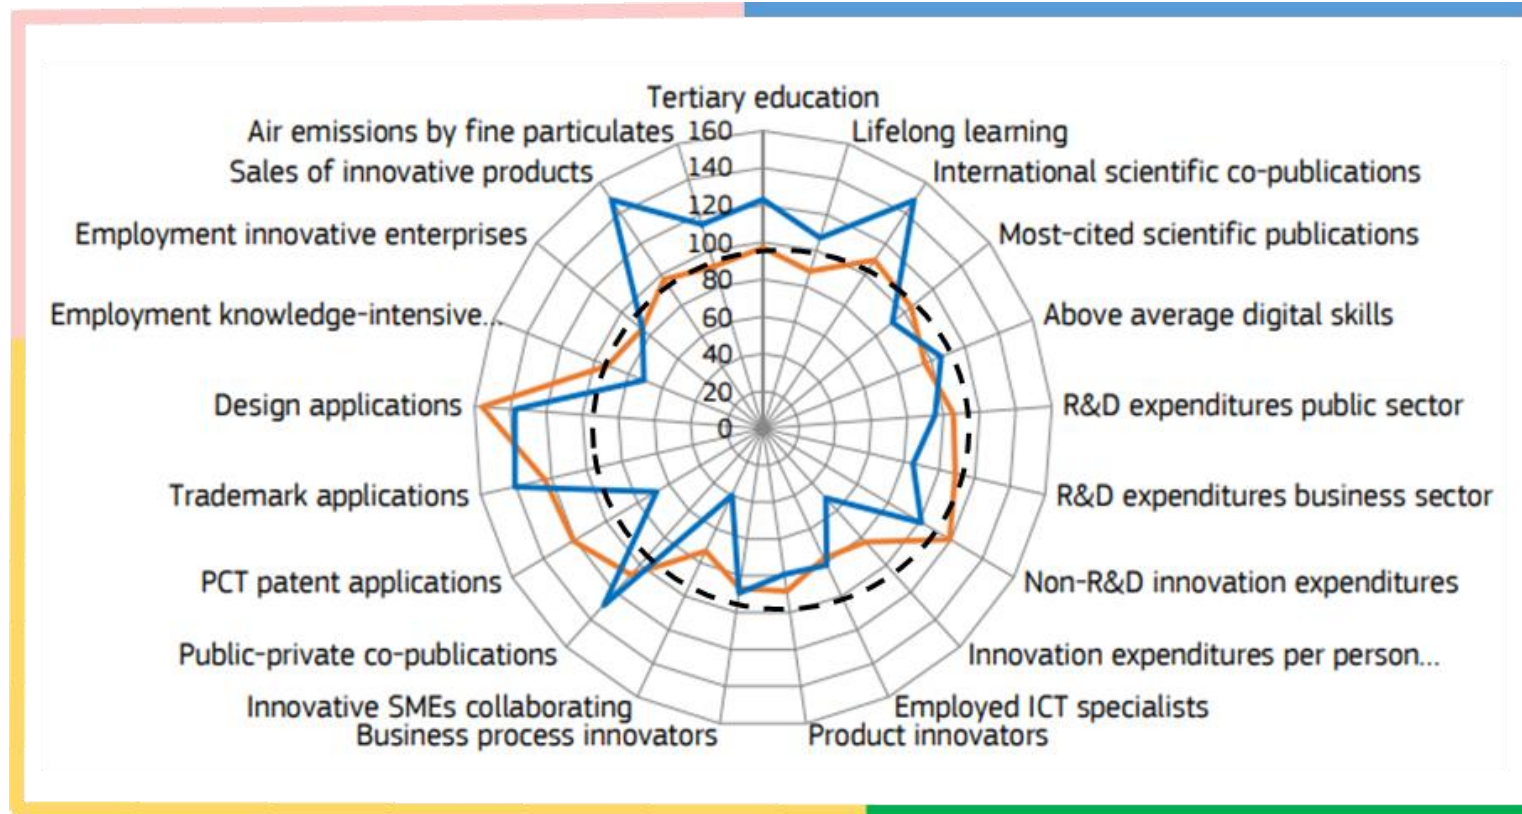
Tertiary education
Lifelong learning
International scientific co-publications
Most-cited scientific publications
Above average digital skills
R&D expenditures public sector
R&D expenditures business sector
Non-R&D innovation expenditures
Innovation expenditures per person...
Employed ICT specialists
Product innovators
Business process innovators
Innovative SMEs collaborating
Public-private co-publications
PCT patent applications
Trademark applications
Design applications
Employment knowledge-intensive...
Employment innovative enterprises
Sales of innovative products
Air emissions by fine particulates

160
140
120
100
80
60
40
20
0